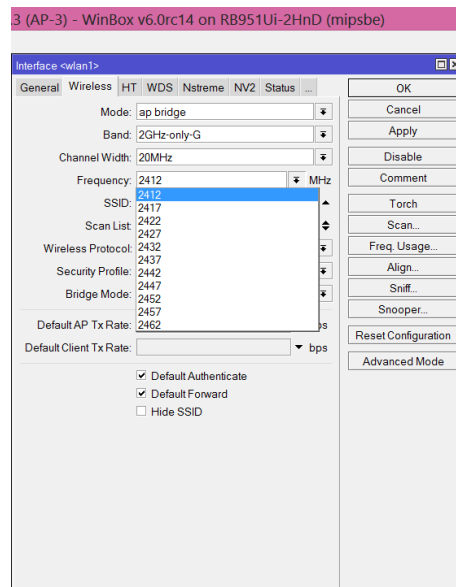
.3 (AP-3) - WinBox v6.0rc14 on RB951Ui-2HnD (mipsbe)

Interface <wlan1>

General | Wireless | HT | WDS | Nstreme | NV2 | Status | ...

Mode: ap bridge
Band: 2GHz-only-G
Channel Width: 20MHz
Frequency: 2412 MHz
SSID:
Scan List:
Wireless Protocol:
Security Profile:
Bridge Mode:
Default AP Tx Rate: bps
Default Client Tx Rate: bps

2412
2417
2422
2427
2432
2437
2442
2447
2452
2457
2462

Default Authenticate
Default Forward
Hide SSID

OK
Cancel
Apply
Disable
Comment
Torch
Scan...
Freq. Usage...
Align...
Sniff...
Snooper...
Reset Configuration
Advanced Mode